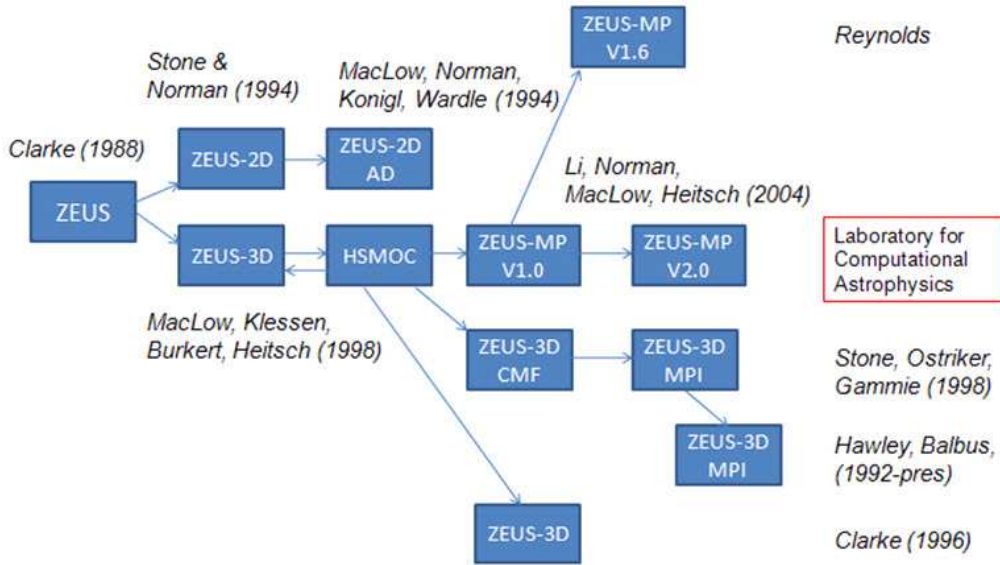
ZEUS-MP V1.6

Reynolds

Stone & Norman (1994)

MacLow, Norman, Konigl, Wardle (1994)

Clarke (1988)

ZEUS-2D

ZEUS-2D AD

Li, Norman, MacLow, Heitsch (2004)

ZEUS

ZEUS-3D

HSMOC

ZEUS-MP V1.0

ZEUS-MP V2.0

Laboratory for Computational Astrophysics

MacLow, Klessen, Burkert, Heitsch (1998)

ZEUS-3D CMF

ZEUS-3D MPI

Stone, Ostriker, Gammie (1998)

ZEUS-3D MPI

Hawley, Balbus, (1992-pres)

ZEUS-3D

Clarke (1996)